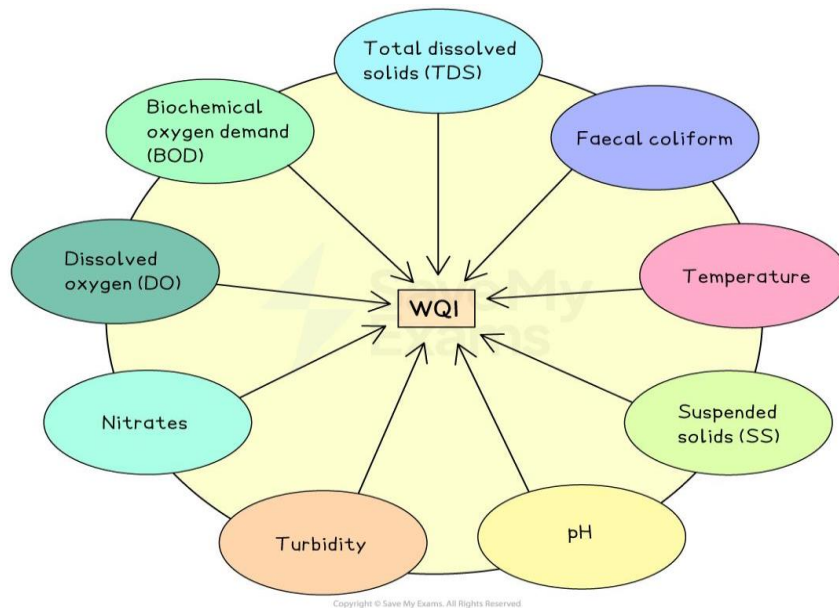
Total dissolved solids (TDS)

Biochemical oxygen demand (BOD)

Faecal coliform

Dissolved oxygen (DO)

WQI

Temperature

Nitrates

Suspended solids (SS)

Turbidity

pH

Save My Exams

Copyright © Save My Exams. All Rights Reserved